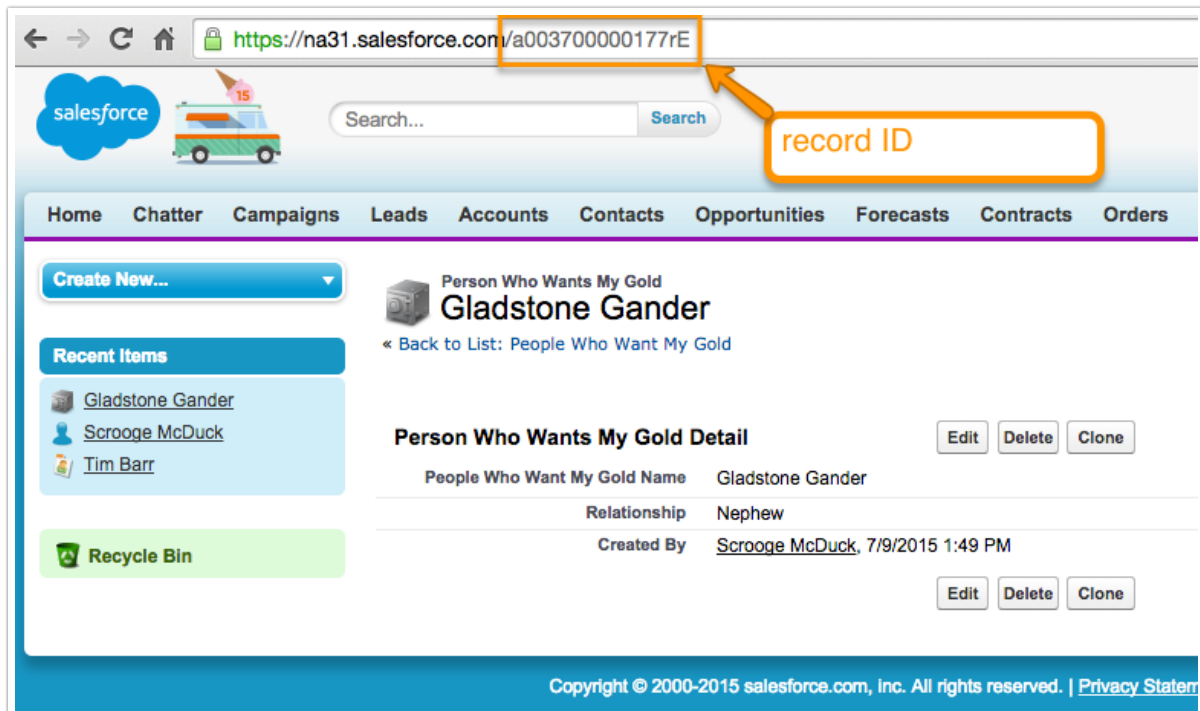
https://na31.salesforce.com/a003700000177rE

salesforce

15

Search...

Search

record ID

Home Chatter Campaigns Leads Accounts Contacts Opportunities Forecasts Contracts Orders

Create New...

Recent Items

Gladstone Gander

Scrooge McDuck

Tim Barr

Recycle Bin

Person Who Wants My Gold

Gladstone Gander

« Back to List: People Who Want My Gold

Person Who Wants My Gold Detail

Edit Delete Clone

| | |
|---|---|
| People Who Want My Gold Name | Gladstone Gander |
| Relationship | Nephew |
| Created By | Scrooge McDuck, 7/9/2015 1:49 PM |

Edit Delete Clone

Copyright © 2000-2015 salesforce.com, inc. All rights reserved. | Privacy Statem